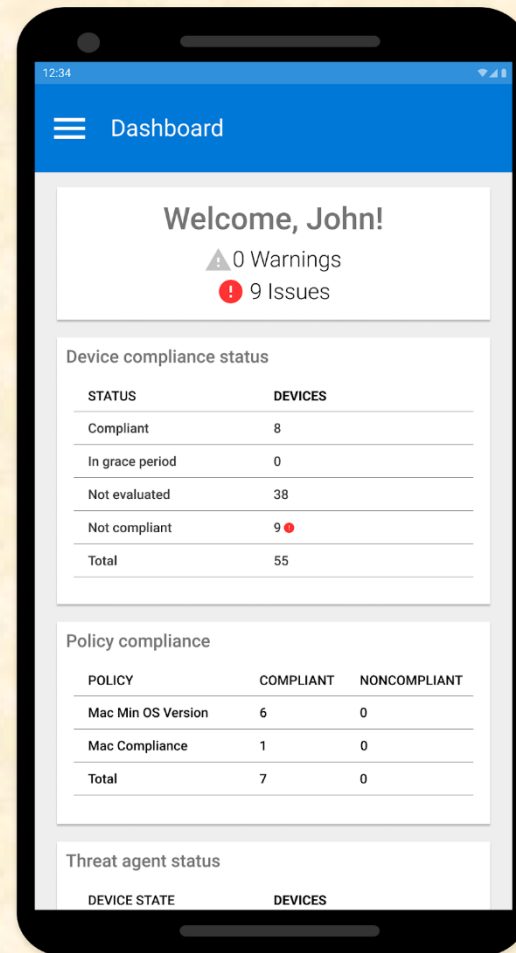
12:34

Dashboard

Welcome, John!
0 Warnings
9 Issues

Device compliance status

| STATUS | DEVICES |
|---|---|
| Compliant | 8 |
| In grace period | 0 |
| Not evaluated | 38 |
| Not compliant | 9 |
| Total | 55 |

Policy compliance

| POLICY | COMPLIANT | NONCOMPLIANT |
|---|---|---|
| Mac Min OS Version | 6 | 0 |
| Mac Compliance | 1 | 0 |
| Total | 7 | 0 |

Threat agent status

| DEVICE STATE | DEVICES |
|---|---|